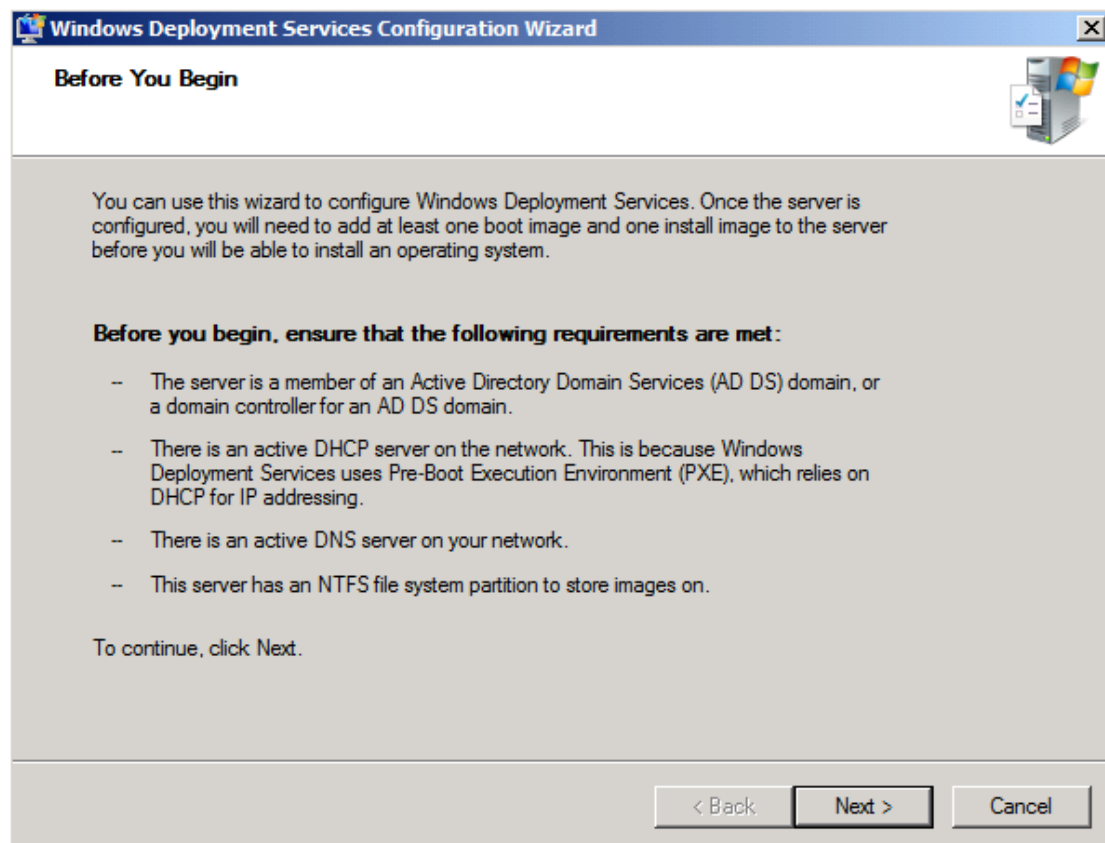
Windows Deployment Services Configuration Wizard

Before You Begin

You can use this wizard to configure Windows Deployment Services. Once the server is configured, you will need to add at least one boot image and one install image to the server before you will be able to install an operating system.

Before you begin, ensure that the following requirements are met:

-- The server is a member of an Active Directory Domain Services (AD DS) domain, or a domain controller for an AD DS domain.

-- There is an active DHCP server on the network. This is because Windows Deployment Services uses Pre-Boot Execution Environment (PXE), which relies on DHCP for IP addressing.

-- There is an active DNS server on your network.

-- This server has an NTFS file system partition to store images on.

To continue, click Next.

< Back | Next > | Cancel